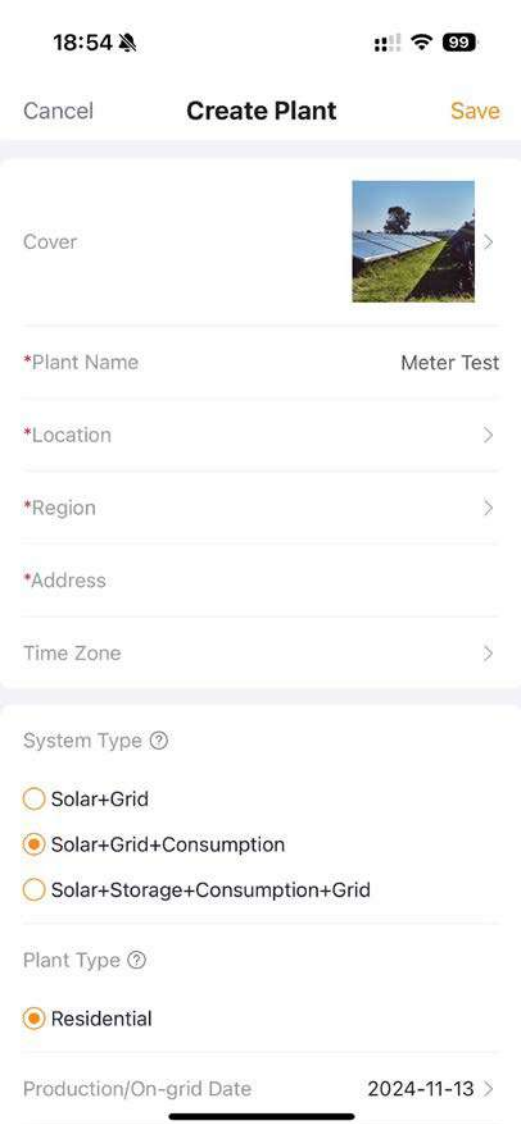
18:54

99

Cancel
Create Plant
Save

Cover

*Plant Name
Meter Test

*Location

*Region

*Address

Time Zone

System Type

Solar+Grid

Solar+Grid+Consumption

Solar+Storage+Consumption+Grid

Plant Type

Residential

Production/On-grid Date
2024-11-13